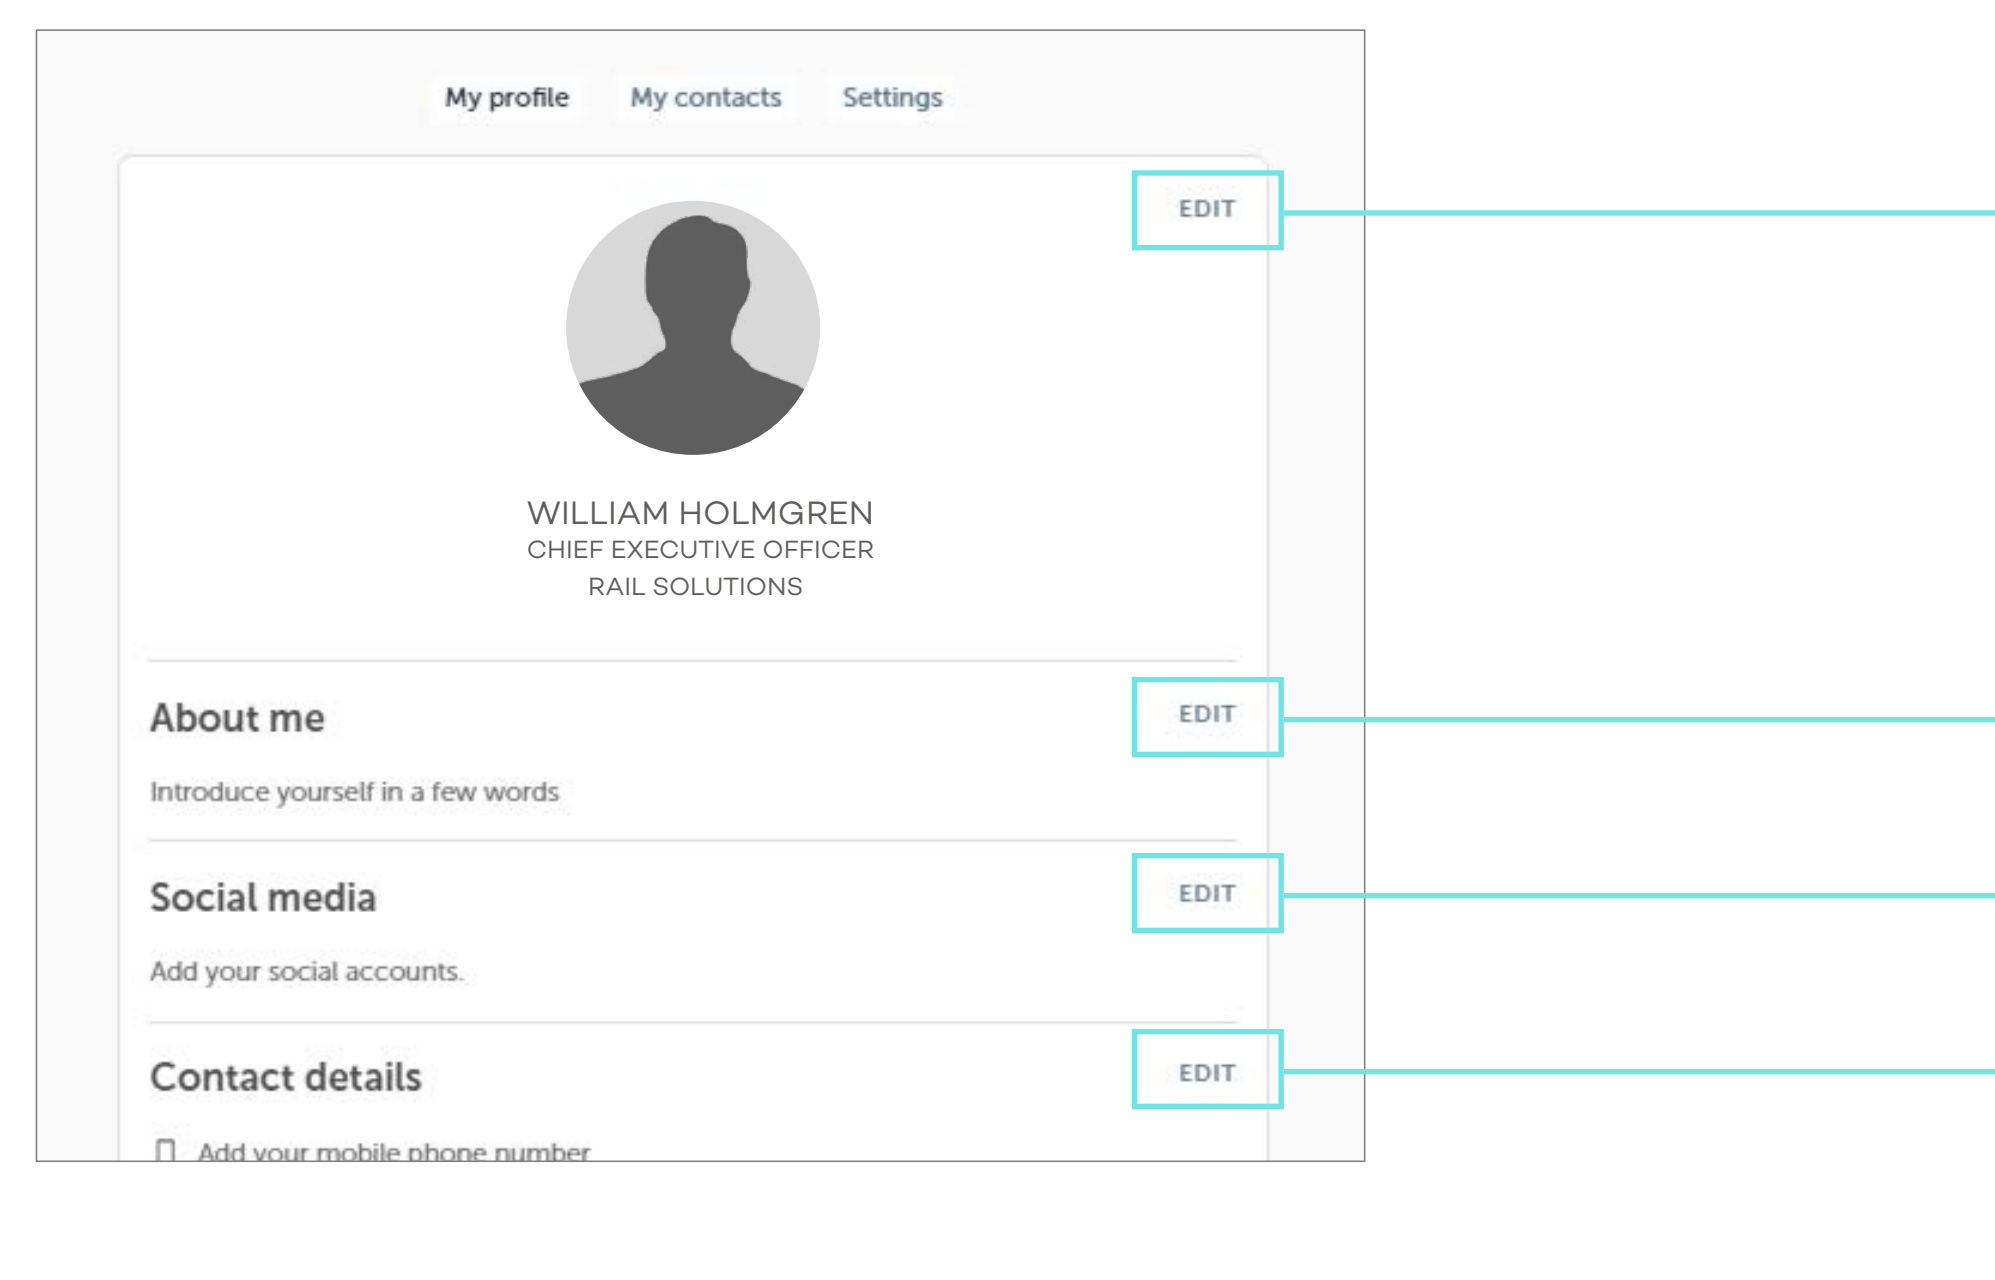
My profile My contacts Settings

EDIT

WILLIAM HOLMGREN
CHIEF EXECUTIVE OFFICER
RAIL SOLUTIONS

About me

EDIT

Introduce yourself in a few words

Social media

EDIT

Add your social accounts.

Contact details

EDIT

Add your mobile phone number